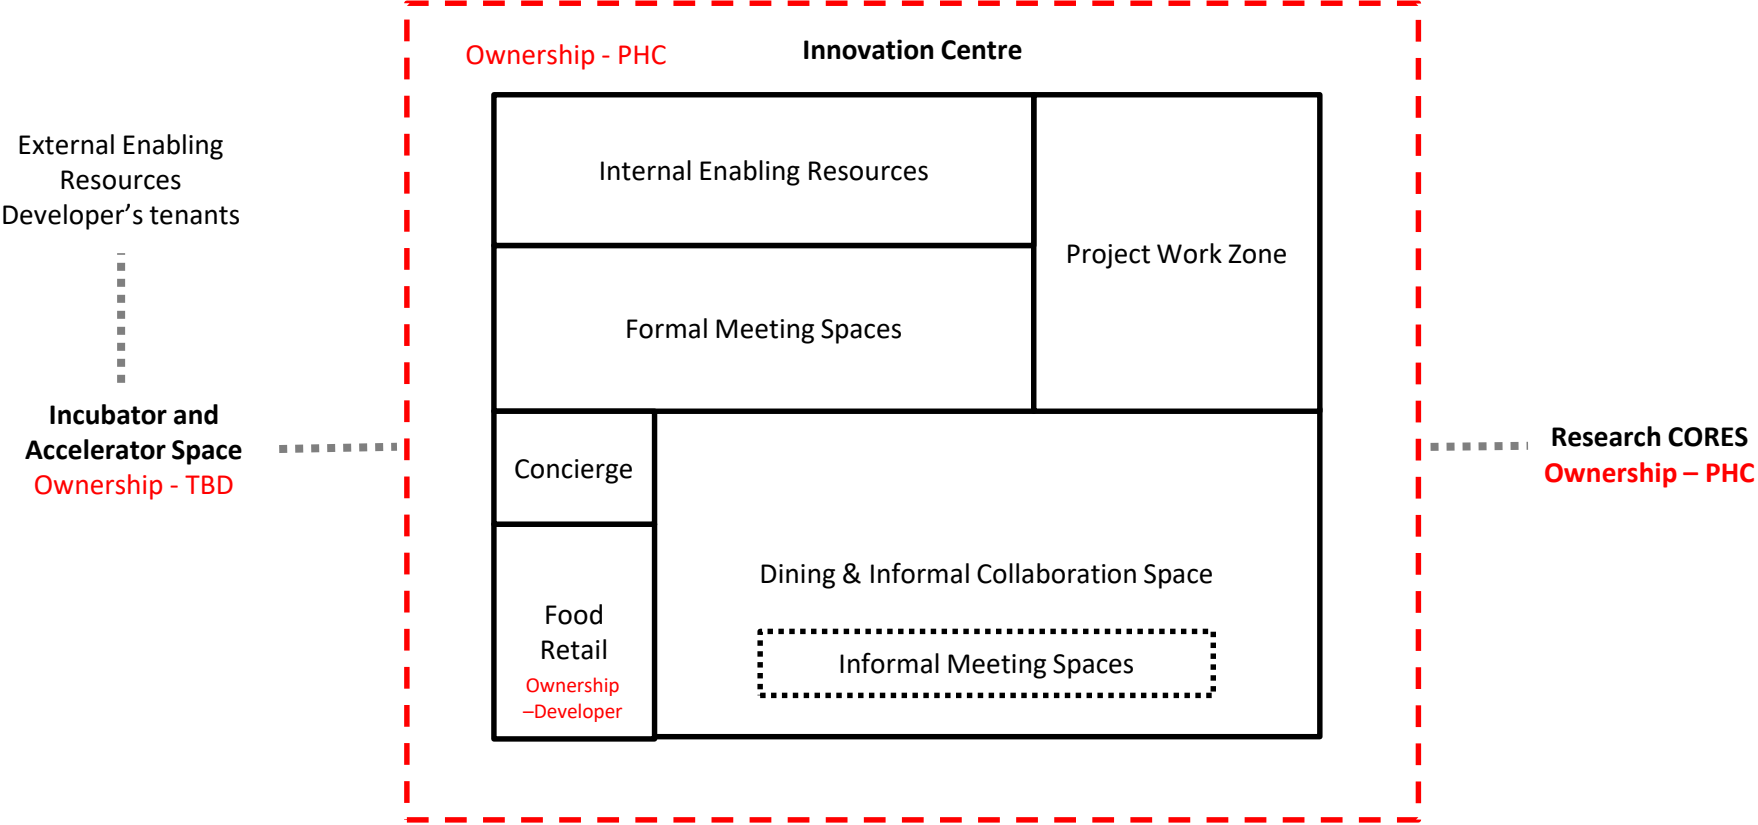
External Enabling Resources
Developer’s tenants

Incubator and Accelerator Space
Ownership - TBD

Ownership - PHC

Innovation Centre

Internal Enabling Resources

Formal Meeting Spaces

Project Work Zone

Concierge

Food Retail
Ownership –Developer

Dining & Informal Collaboration Space

Informal Meeting Spaces

Research CORES
Ownership – PHC